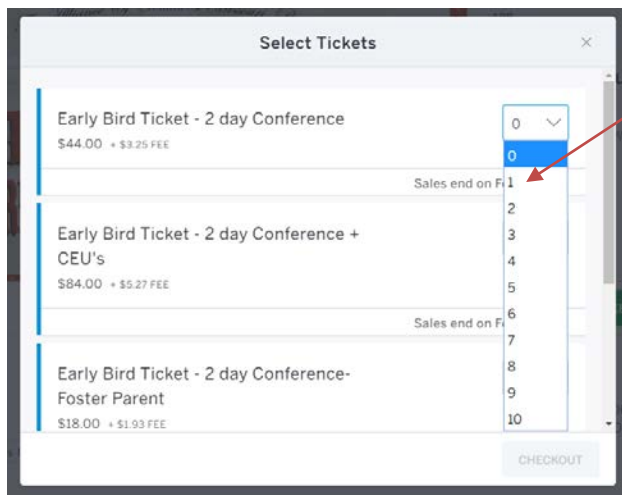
Select Tickets

×

Early Bird Ticket - 2 day Conference

$44.00 + $3.25 FEE

0

0
1
2
3
4
5
6
7
8
9
10

Sales end on F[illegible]

Early Bird Ticket - 2 day Conference + CEU's

$84.00 + $5.27 FEE

Sales end on F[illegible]

Early Bird Ticket - 2 day Conference- Foster Parent

$18.00 + $1.93 FEE

CHECKOUT